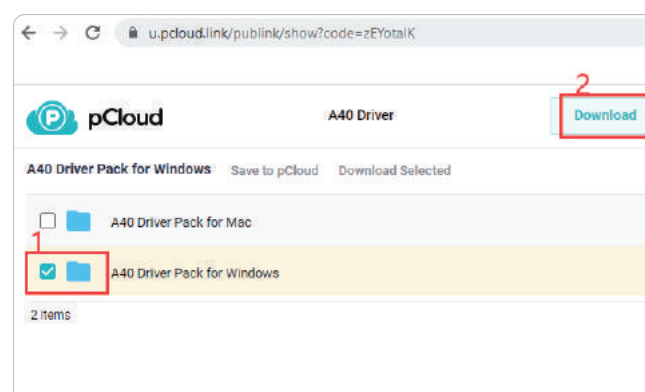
u.pcloud.link/publink/show?code=zEYotalK

pCloud

A40 Driver

2

Download

A40 Driver Pack for Windows Save to pCloud Download Selected

A40 Driver Pack for Mac

1

A40 Driver Pack for Windows

2 items